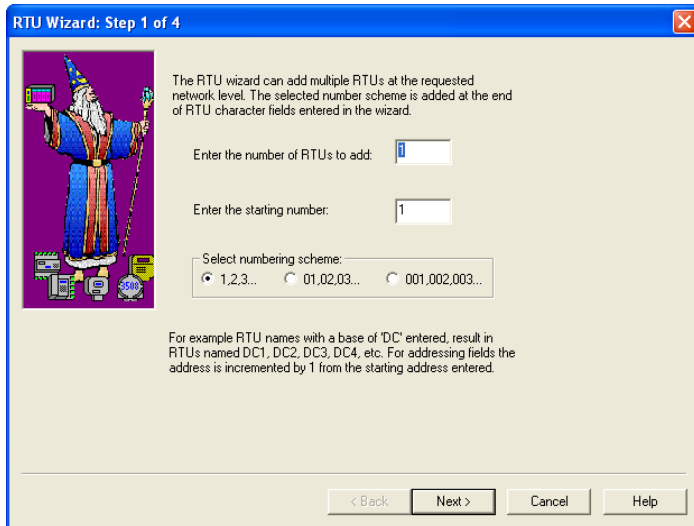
RTU Wizard: Step 1 of 4

3508

The RTU wizard can add multiple RTUs at the requested network level. The selected number scheme is added at the end of RTU character fields entered in the wizard.

Enter the number of RTUs to add: 1

Enter the starting number: 1

Select numbering scheme:
1,2,3... 01,02,03... 001,002,003...

For example RTU names with a base of 'DC' entered, result in RTUs named DC1, DC2, DC3, DC4, etc. For addressing fields the address is incremented by 1 from the starting address entered.

< Back Next > Cancel Help